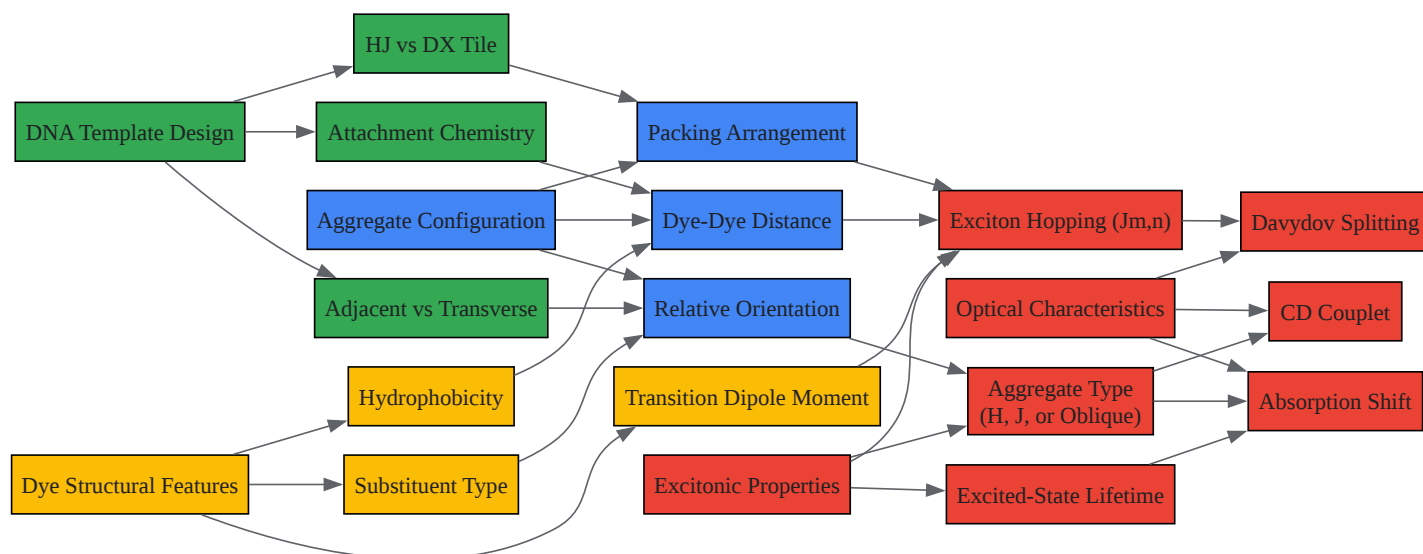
HJ vs DX Tile

DNA Template Design

Attachment Chemistry

Packing Arrangement

Aggregate Configuration

Dye-Dye Distance

Exciton Hopping (Jm,n)

Davydov Splitting

Adjacent vs Transverse

Relative Orientation

Optical Characteristics

CD Couplet

Hydrophobicity

Transition Dipole Moment

Aggregate Type (H, J, or Oblique)

Absorption Shift

Dye Structural Features

Substituent Type

Excitonic Properties

Excited-State Lifetime